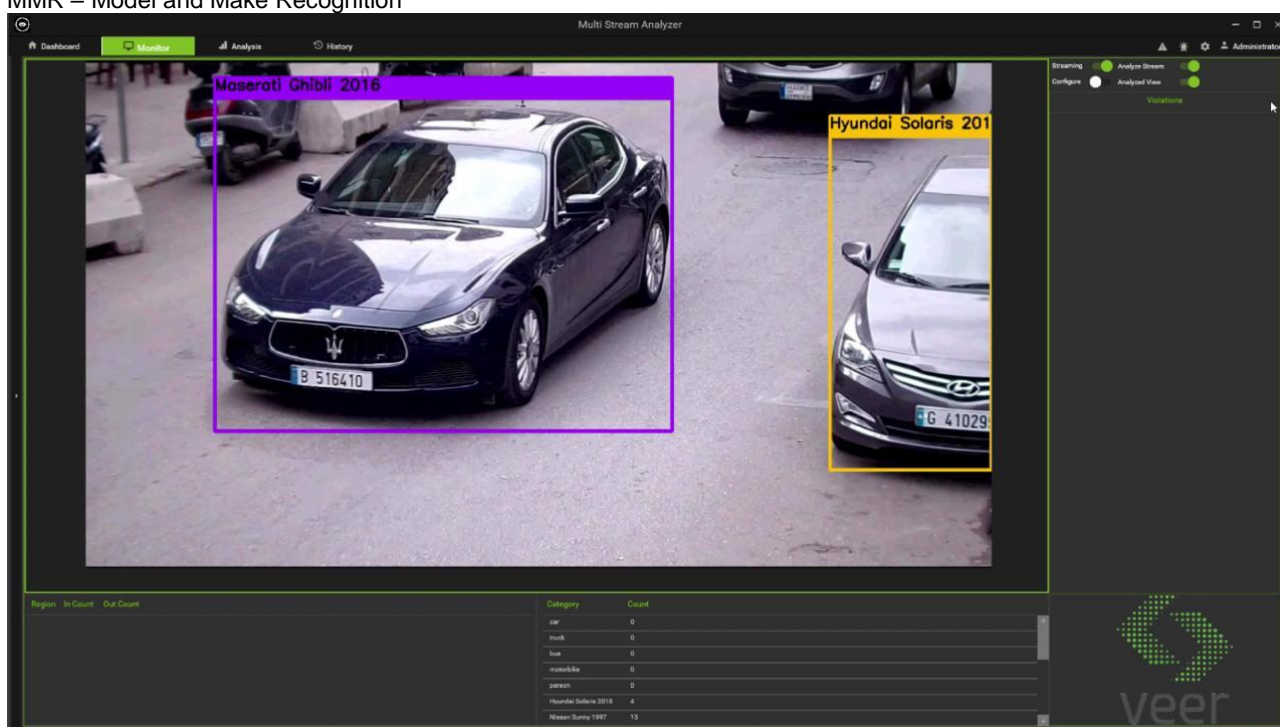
MMR – Model and Make Recognition

Multi Stream Analyzer

Dashboard Monitor Analysis History

Administrator

Streaming Analyze Stream
Configure Analyzed View

Violations

Maserati Ghibli 2016

B 516410

Hyundai Solaris 201

G 41029

Region In Count Out Count

| Category | Count |
|---|---|
| car | 0 |
| truck | 0 |
| bus | 0 |
| motorbike | 0 |
| person | 0 |
| Hyundai Solaris 2018 | 4 |
| Nissan Sunny 1997 | 15 |

veer